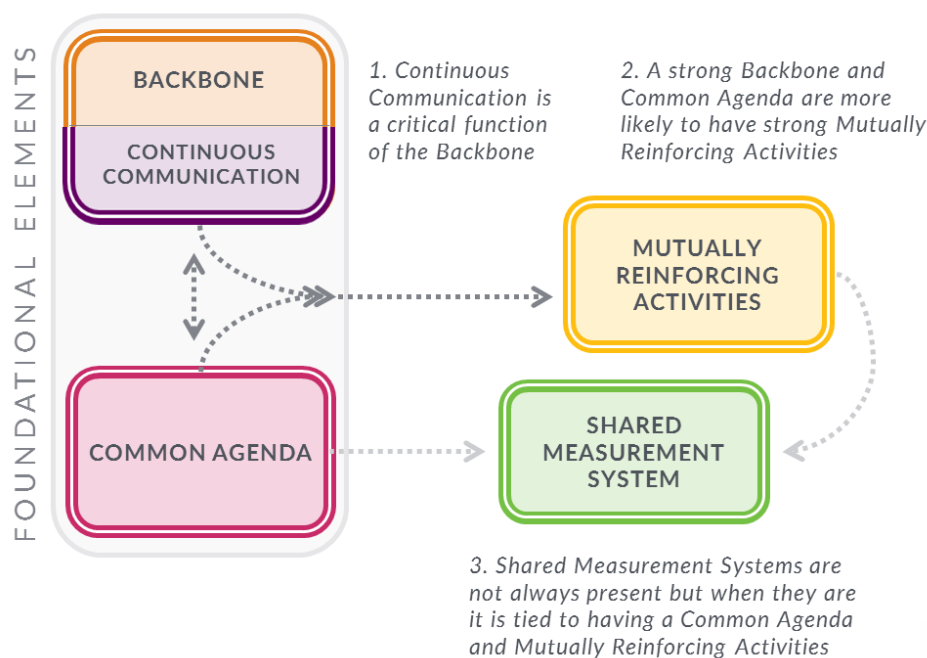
FOUNDATIONAL ELEMENTS

BACKBONE

CONTINUOUS COMMUNICATION

COMMON AGENDA

1. Continuous Communication is a critical function of the Backbone

2. A strong Backbone and Common Agenda are more likely to have strong Mutually Reinforcing Activities

MUTUALLY REINFORCING ACTIVITIES

SHARED MEASUREMENT SYSTEM

3. Shared Measurement Systems are not always present but when they are it is tied to having a Common Agenda and Mutually Reinforcing Activities